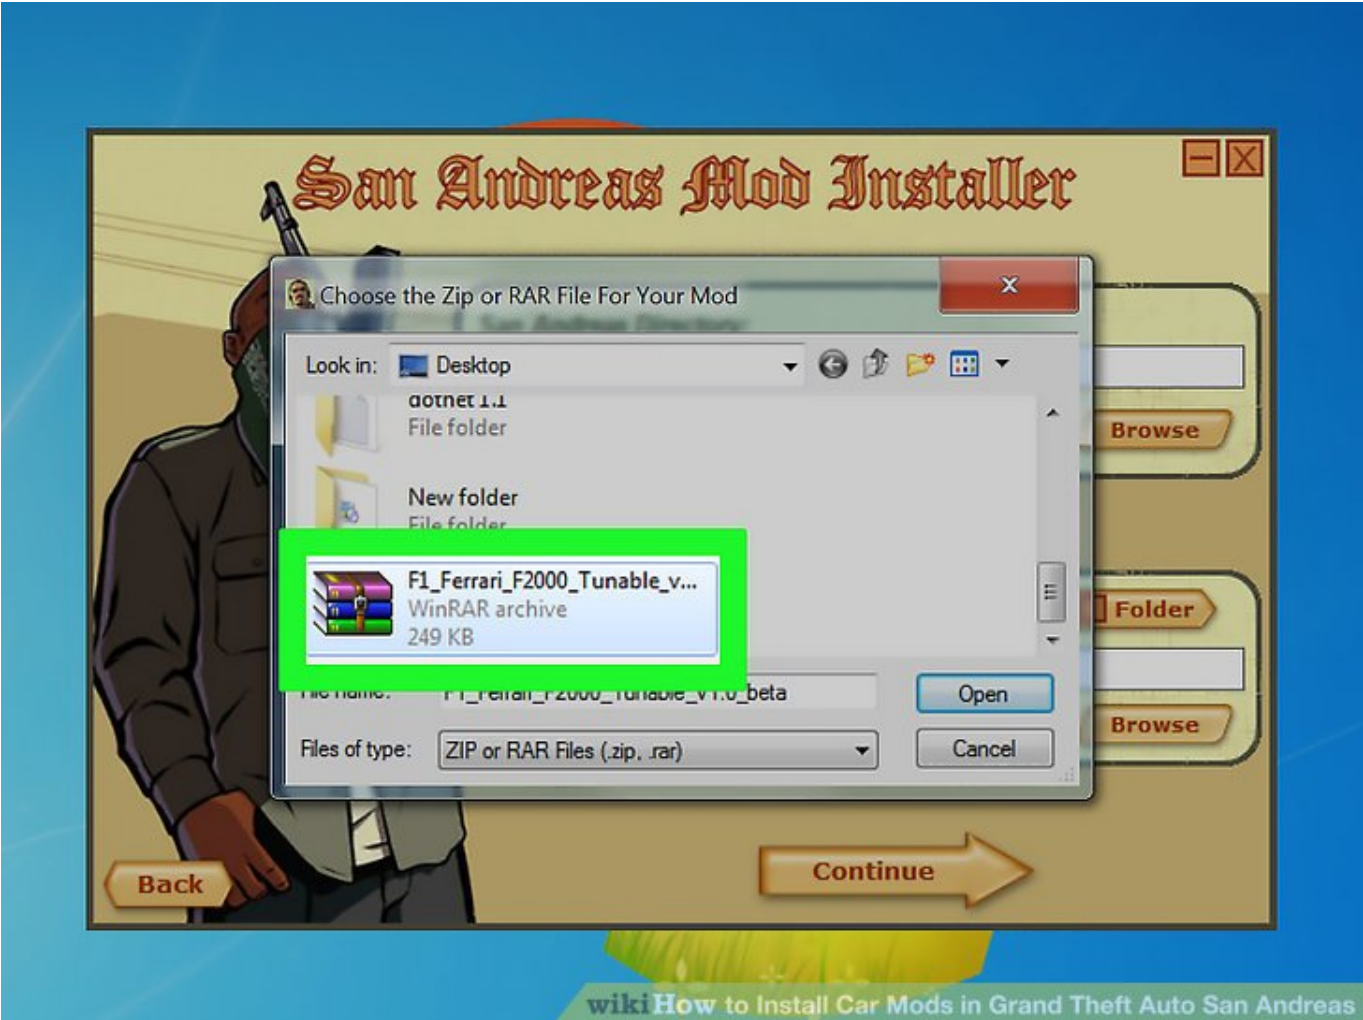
San Andreas Mod Installer

Choose the Zip or RAR File For Your Mod

Look in: Desktop

dotnet 1.1
File folder

New folder
File folder

F1_Ferrari_F2000_Tunable_v...
WinRAR archive
249 KB

File name: F1_Ferrari_F2000_Tunable_v1.0_beta

Files of type: ZIP or RAR Files (.zip, .rar)

Open

Cancel

Browse

Folder

Browse

Back

Continue

wikiHow to Install Car Mods in Grand Theft Auto San Andreas